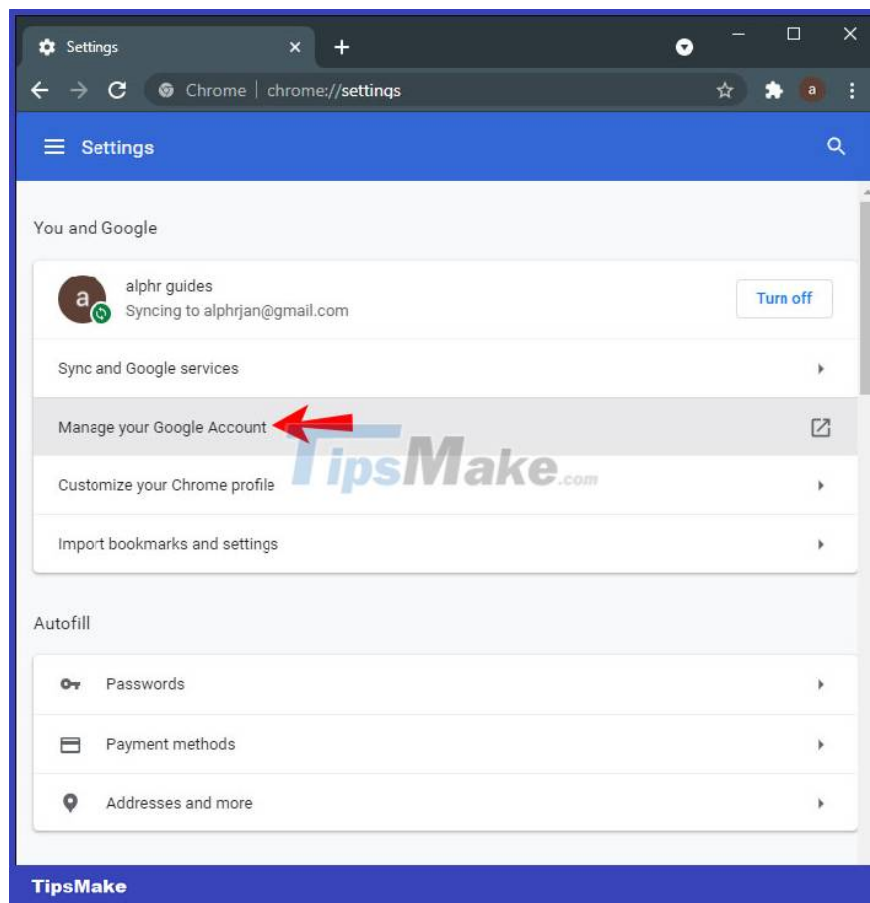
Settings
×
+
Chrome | chrome://settings
a
Settings

You and Google

a
alphr guides
Syncing to alphrjan@gmail.com
Turn off

Sync and Google services

Manage your Google Account

TipsMake.com

Customize your Chrome profile

Import bookmarks and settings

Autofill

Passwords

Payment methods

Addresses and more

TipsMake